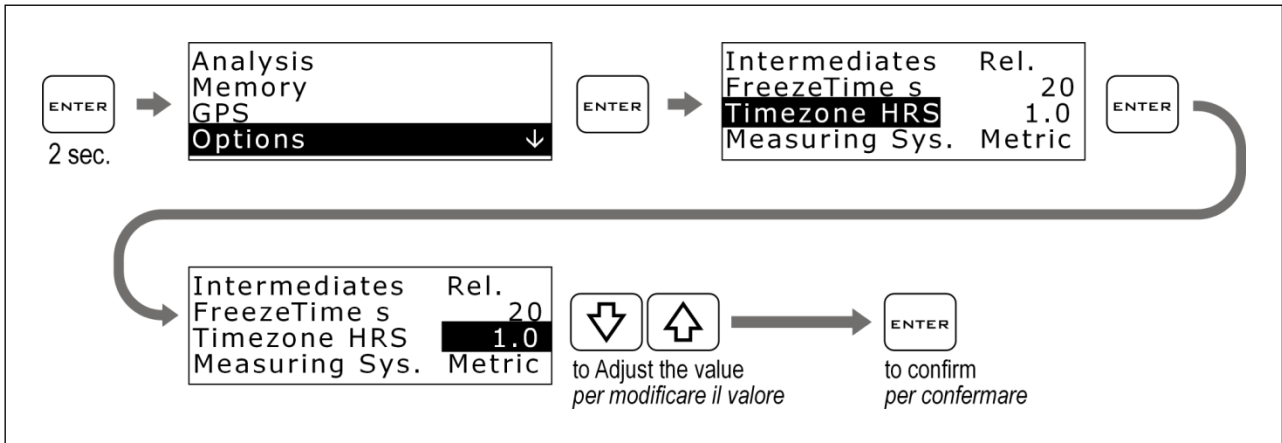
ENTER
2 sec.

Analysis
Memory
GPS
Options ↓

ENTER

Intermediates Rel.
FreezeTime s 20
Timezone HRS 1.0
Measuring Sys. Metric

ENTER

Intermediates Rel.
FreezeTime s 20
Timezone HRS 1.0
Measuring Sys. Metric

to Adjust the value
*per modificare il valore*

ENTER
to confirm
*per confermare*